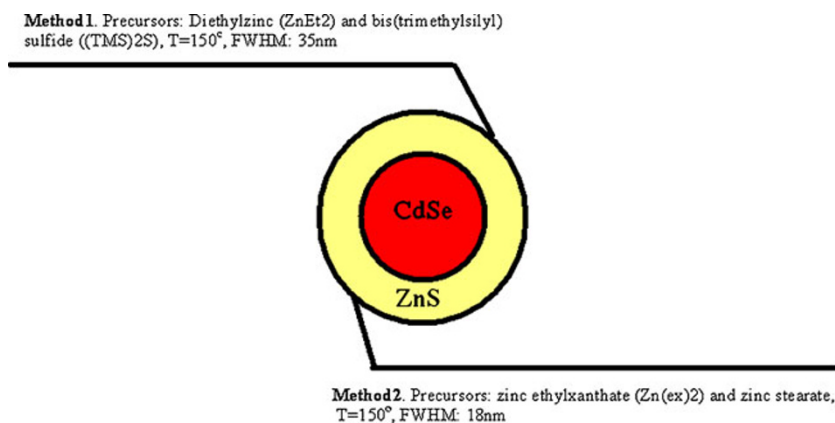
**Method1**. Precursors: Diethylzinc (ZnEt2) and bis(trimethylsilyl) sulfide ((TMS)2S), T=150$^{c}$, FWHM: 35nm

CdSe

ZnS

**Method2**. Precursors: zinc ethylxanthate (Zn(ex)2) and zinc stearate, T=150$^{o}$, FWHM: 18nm